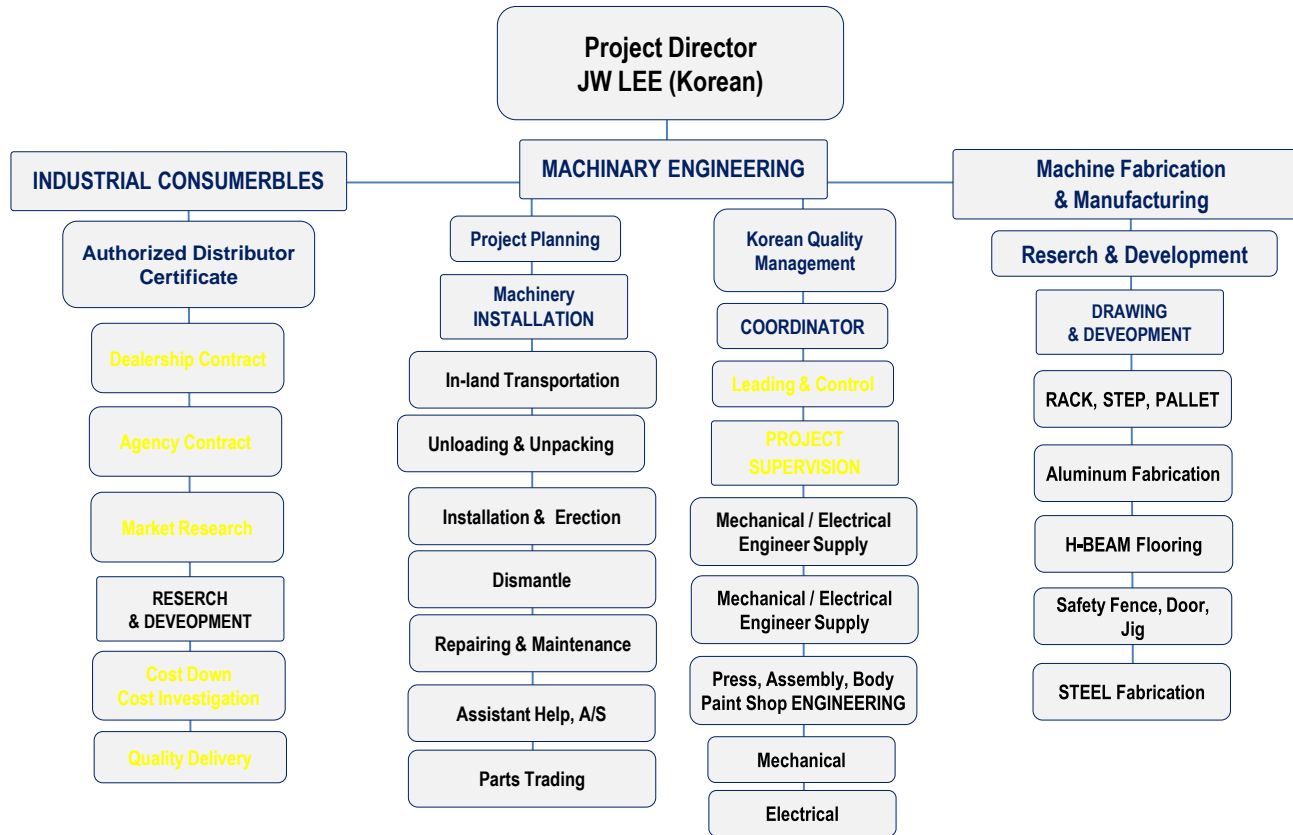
Project Director
JW LEE (Korean)

INDUSTRIAL CONSUMERBLES

Authorized Distributor Certificate

Dealership Contract

Agency Contract

Market Research

RESERCH & DEVEOPMENT

Cost Down
Cost Investigation

Quality Delivery

MACHINARY ENGINEERING

Project Planning

Machinery INSTALLATION

In-land Transportation

Unloading & Unpacking

Installation & Erection

Dismantle

Repairing & Maintenance

Assistant Help, A/S

Parts Trading

Korean Quality Management

COORDINATOR

Leading & Control

PROJECT SUPERVISION

Mechanical / Electrical Engineer Supply

Mechanical / Electrical Engineer Supply

Press, Assembly, Body Paint Shop ENGINEERING

Mechanical

Electrical

Machine Fabrication & Manufacturing

Reserch & Development

DRAWING & DEVEOPMENT

RACK, STEP, PALLET

Aluminum Fabrication

H-BEAM Flooring

Safety Fence, Door, Jig

STEEL Fabrication